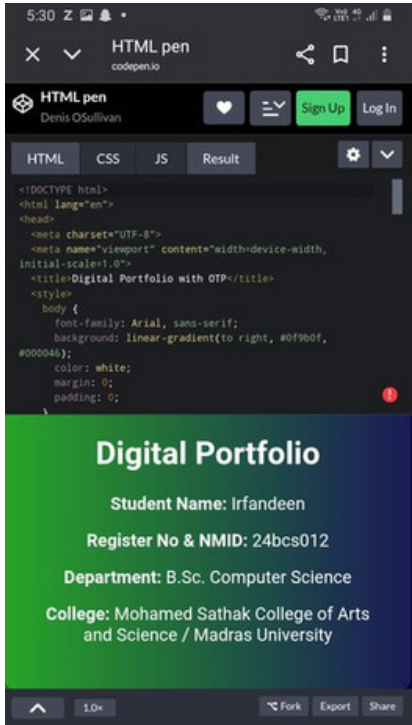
5:30 Z

HTML pen
codepen.io

HTML pen
Denis OSullivan

Sign Up
Log In

HTML
CSS
JS
Result

<!DOCTYPE html>
<html lang="en">
<head>
<meta charset="UTF-8">
<meta name="viewport" content="width=device-width, initial-scale=1.0">
<title>Digital Portfolio with OTP</title>
<style>
body {
font-family: Arial, sans-serif;
background: linear-gradient(to right, #0f9b0f, #000046);
color: white;
margin: 0;
padding: 0;

Digital Portfolio

Student Name: Irfandeen

Register No & NMID: 24bcs012

Department: B.Sc. Computer Science

College: Mohamed Sathak College of Arts and Science / Madras University

1.0×
Fork
Export
Share